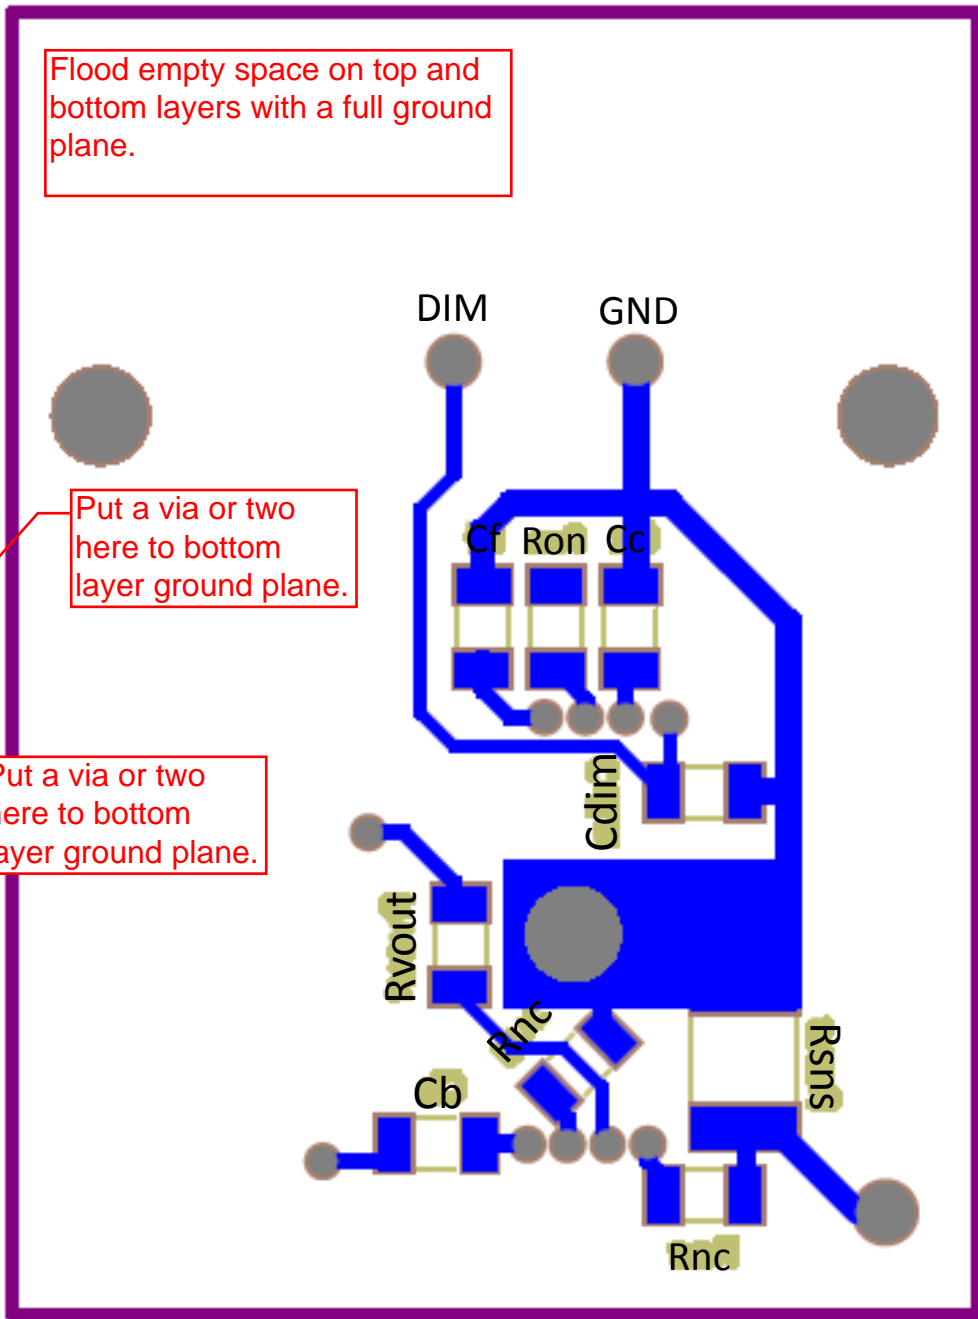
Flood empty space on top and bottom layers with a full ground plane.

DIM

GND

Put a via or two here to bottom layer ground plane.

Cf Ron Cc

Cdim

ut a via or two ere to bottom ayer ground plane.

Rvout

Rnc

Rsns

Cb

Rnc